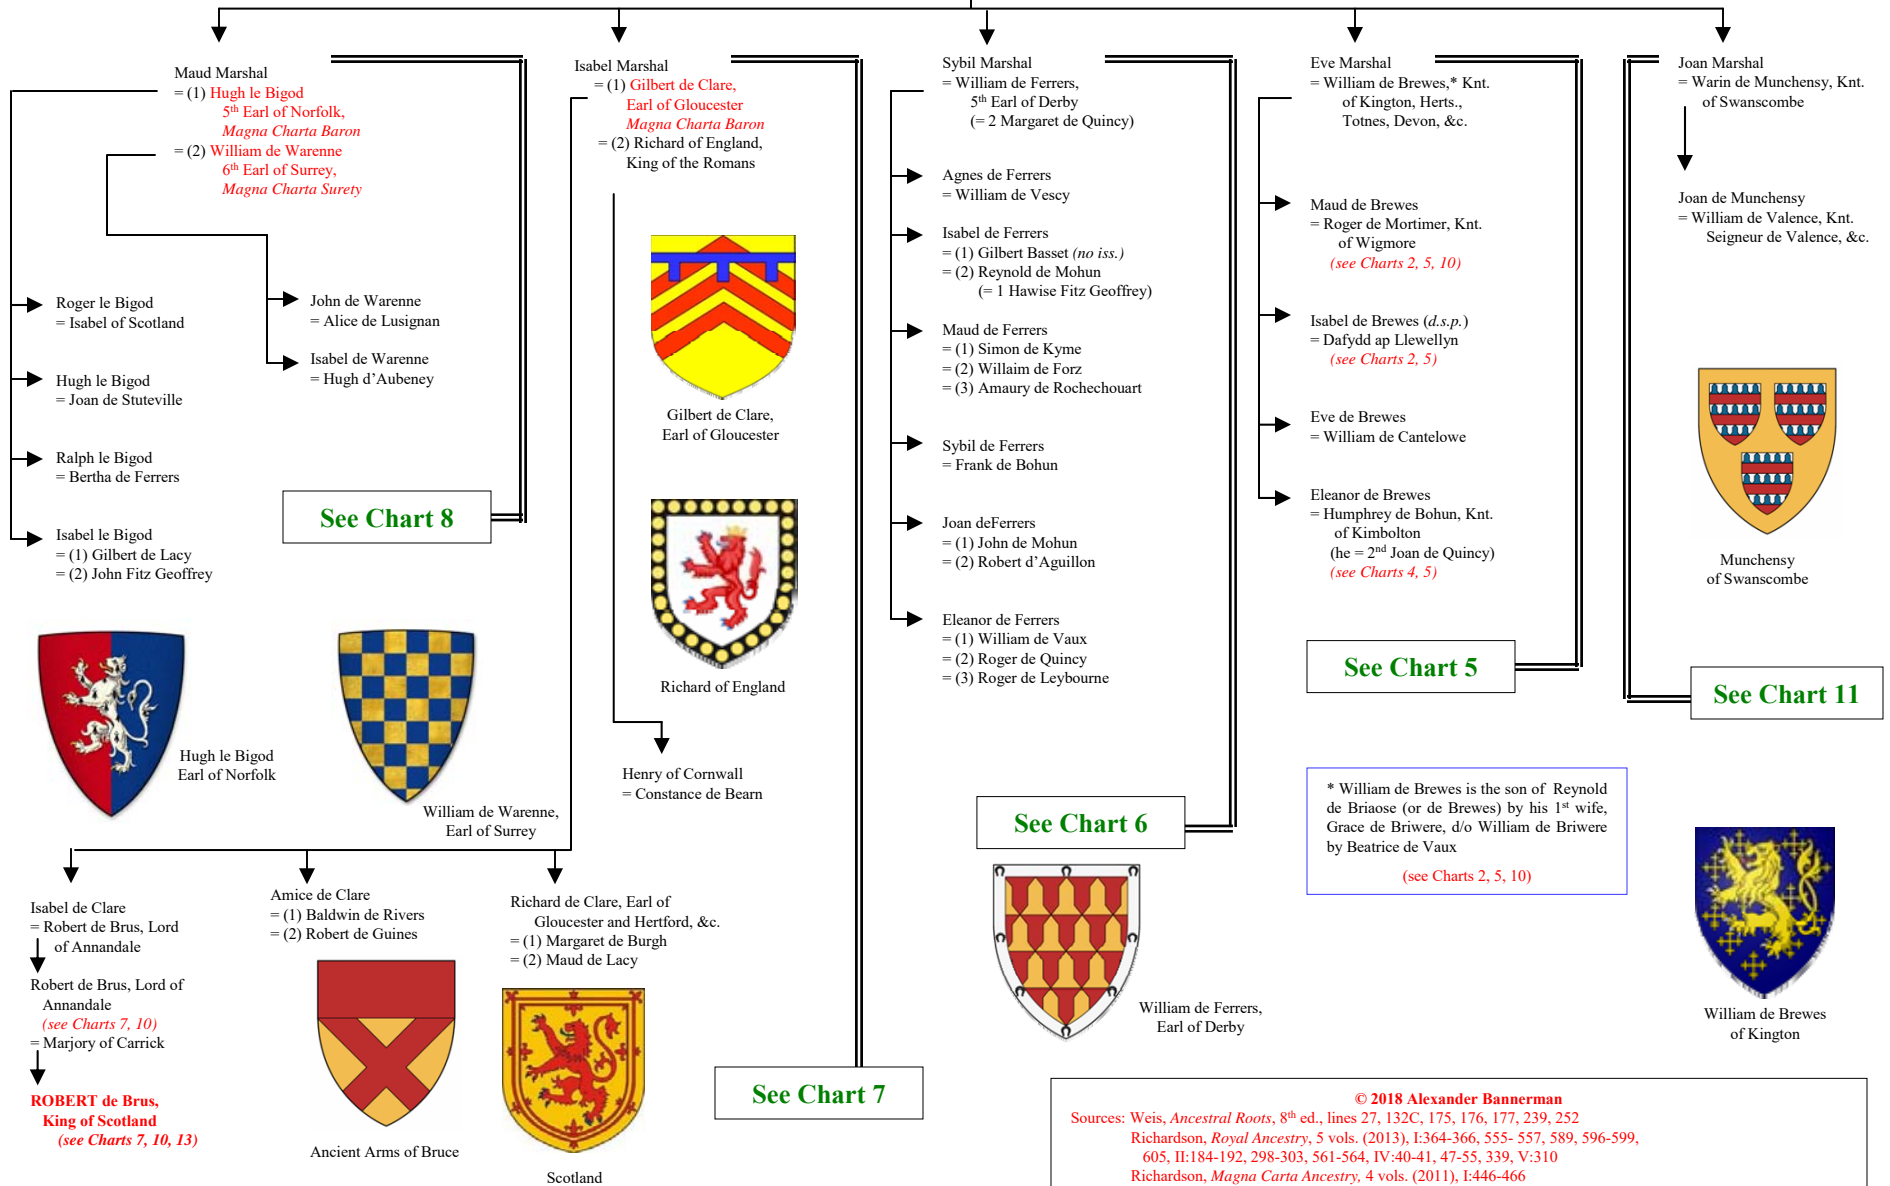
Maud Marshal
= (1) Hugh le Bigod
5th Earl of Norfolk,
Magna Charta Baron
= (2) William de Warenne
6th Earl of Surrey,
Magna Charta Surety

Roger le Bigod
= Isabel of Scotland

Hugh le Bigod
= Joan de Stuteville

Ralph le Bigod
= Bertha de Ferrers

Isabel le Bigod
= (1) Gilbert de Lacy
= (2) John Fitz Geoffrey

John de Warenne
= Alice de Lusignan

Isabel de Warenne
= Hugh d'Aubeney

See Chart 8

Hugh le Bigod
Earl of Norfolk

William de Warenne,
Earl of Surrey

Isabel Marshal
= (1) Gilbert de Clare,
Earl of Gloucester
Magna Charta Baron
= (2) Richard of England,
King of the Romans

Gilbert de Clare,
Earl of Gloucester

Richard of England

Henry of Cornwall
= Constance de Bearn

See Chart 7

Isabel de Clare
= Robert de Brus, Lord of Annandale

Robert de Brus, Lord of Annandale
(see Charts 7, 10)
= Marjory of Carrick

ROBERT de Brus,
King of Scotland
(see Charts 7, 10, 13)

Amice de Clare
= (1) Baldwin de Rivers
= (2) Robert de Guines

Ancient Arms of Bruce

Richard de Clare, Earl of Gloucester and Hertford, &c.
= (1) Margaret de Burgh
= (2) Maud de Lacy

Scotland

Sybil Marshal
= William de Ferrers,
5th Earl of Derby
(= 2 Margaret de Quincy)

Agnes de Ferrers
= William de Vescy

Isabel de Ferrers
= (1) Gilbert Basset (no iss.)
= (2) Reynold de Mohun
(= 1 Hawise Fitz Geoffrey)

Maud de Ferrers
= (1) Simon de Kyme
= (2) Willaim de Forz
= (3) Amaury de Rochechouart

Sybil de Ferrers
= Frank de Bohun

Joan deFerrers
= (1) John de Mohun
= (2) Robert d'Aguillon

Eleanor de Ferrers
= (1) William de Vaux
= (2) Roger de Quincy
= (3) Roger de Leybourne

See Chart 6

William de Ferrers,
Earl of Derby

Eve Marshal
= William de Brewes,* Knt.
of Kington, Herts.,
Totnes, Devon, &c.

Maud de Brewes
= Roger de Mortimer, Knt.
of Wigmore
(see Charts 2, 5, 10)

Isabel de Brewes (d.s.p.)
= Dafydd ap Llewellyn
(see Charts 2, 5)

Eve de Brewes
= William de Cantelowe

Eleanor de Brewes
= Humphrey de Bohun, Knt.
of Kimbolton
(he = 2nd Joan de Quincy)
(see Charts 4, 5)

See Chart 5

* William de Brewes is the son of Reynold de Briaose (or de Brewes) by his 1st wife, Grace de Briwere, d/o William de Briwere by Beatrice de Vaux
(see Charts 2, 5, 10)

Joan Marshal
= Warin de Munchensy, Knt.
of Swanscombe

Joan de Munchensy
= William de Valence, Knt.
Seigneur de Valence, &c.

Munchensy
of Swanscombe

See Chart 11

William de Brewes
of Kington

© 2018 Alexander Bannerman
Sources: Weis, Ancestral Roots, 8th ed., lines 27, 132C, 175, 176, 177, 239, 252
Richardson, Royal Ancestry, 5 vols. (2013), I:364-366, 555- 557, 589, 596-599, 605, II:184-192, 298-303, 561-564, IV:40-41, 47-55, 339, V:310
Richardson, Magna Carta Ancestry, 4 vols. (2011), I:446-466